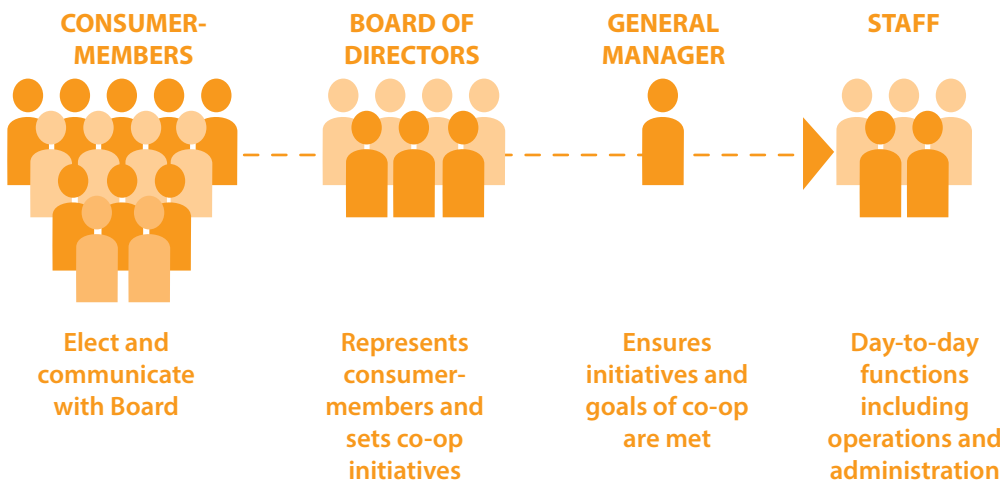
CONSUMER-MEMBERS

BOARD OF DIRECTORS

GENERAL MANAGER

STAFF

Elect and communicate with Board

Represents consumer-members and sets co-op initiatives

Ensures initiatives and goals of co-op are met

Day-to-day functions including operations and administration